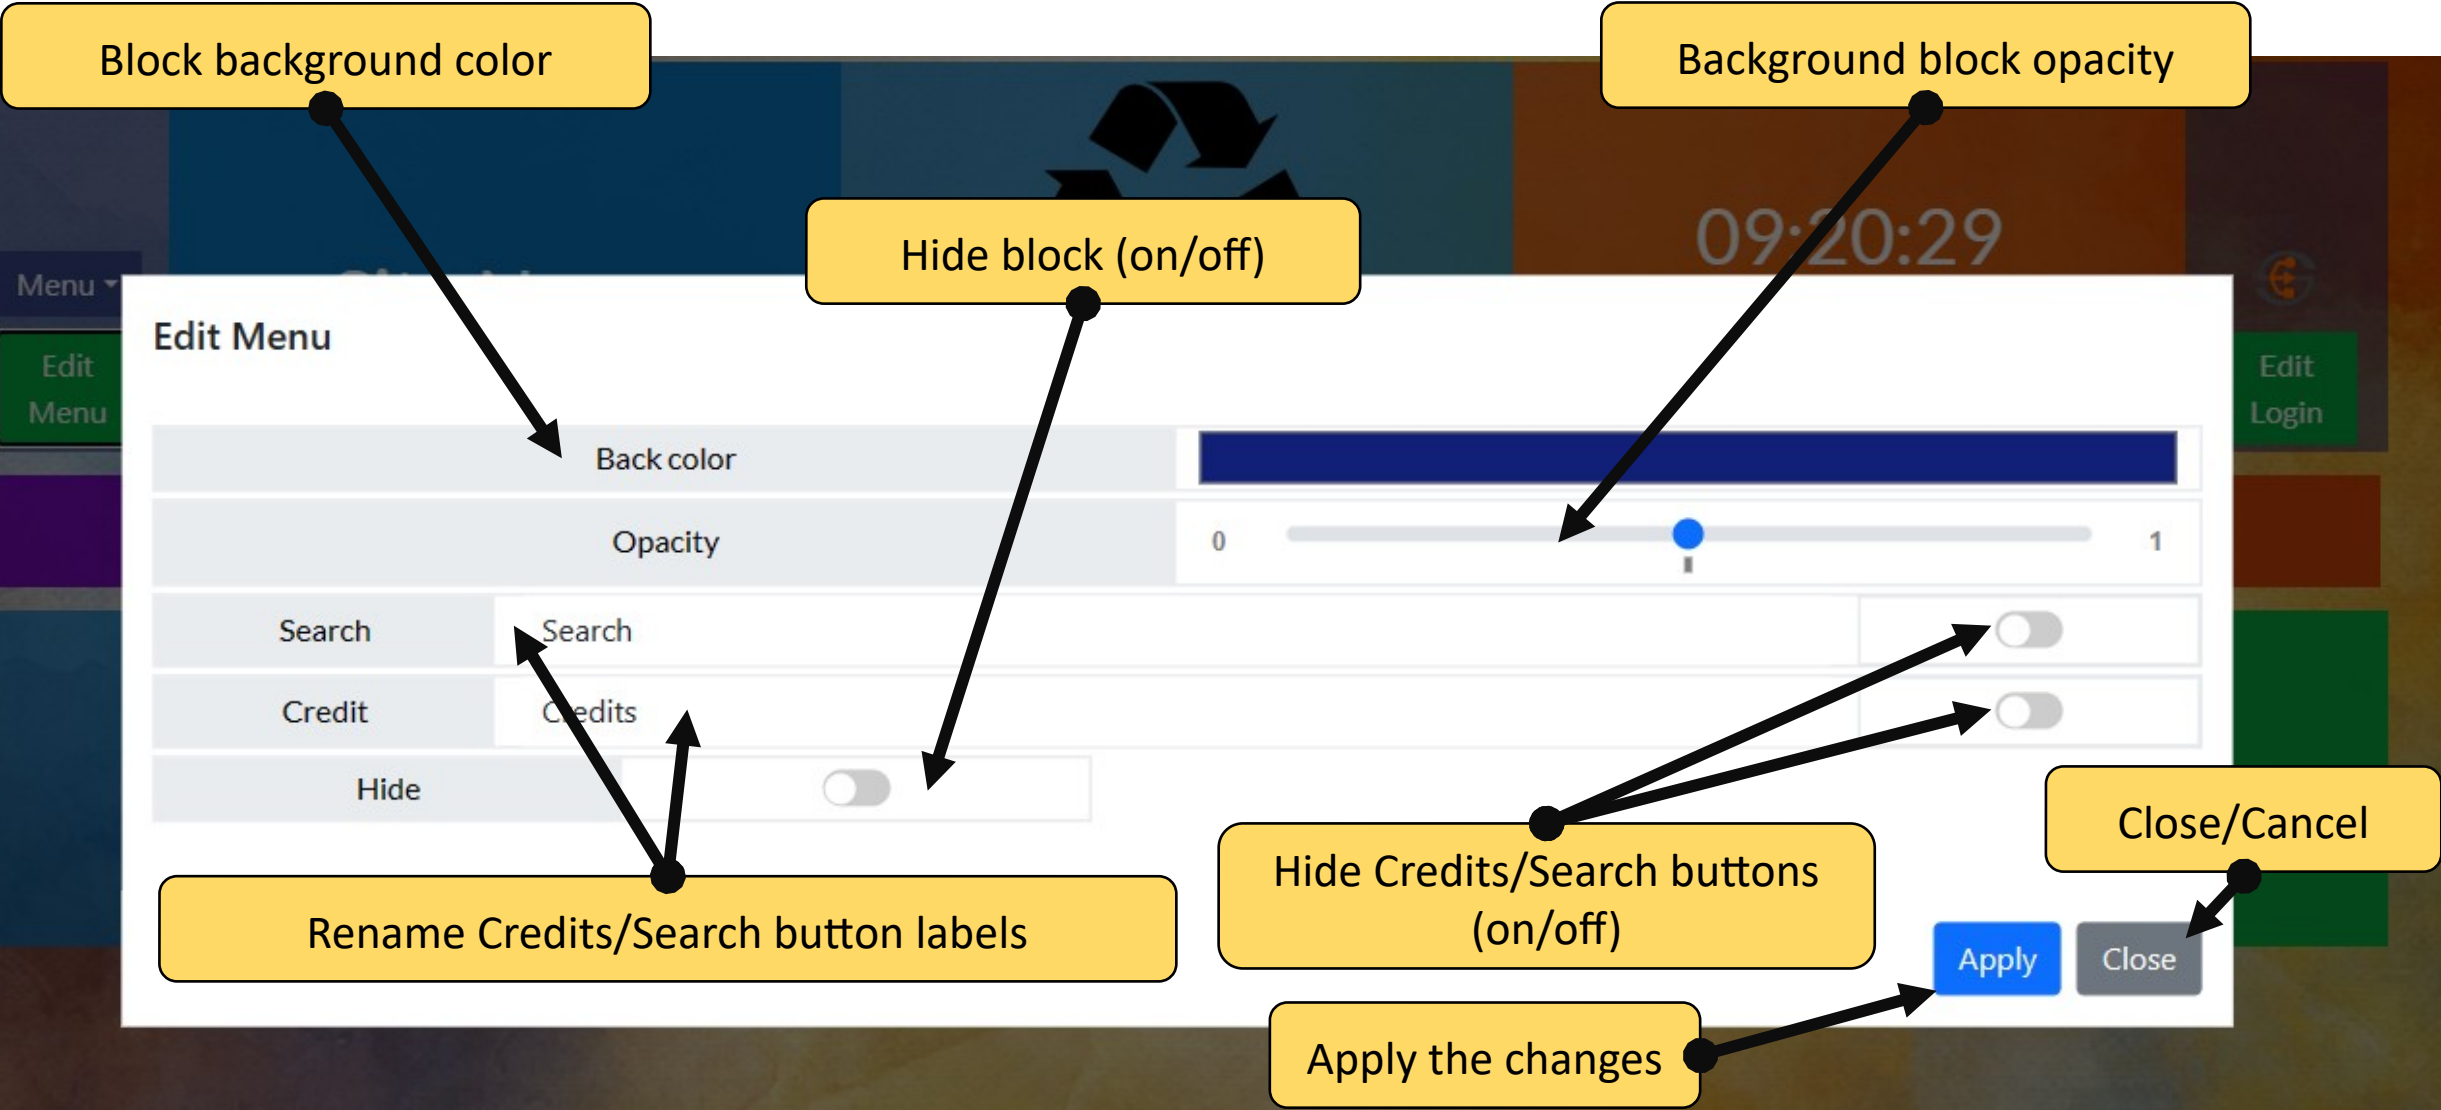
Block background color

Background block opacity

Hide block (on/off)

Menu

09:20:29

Edit Menu

Edit Menu

Edit Login

Back color

Opacity

0

1

Search

Search

Credit

Credits

Hide

Close/Cancel

Hide Credits/Search buttons (on/off)

Rename Credits/Search button labels

Apply

Close

Apply the changes